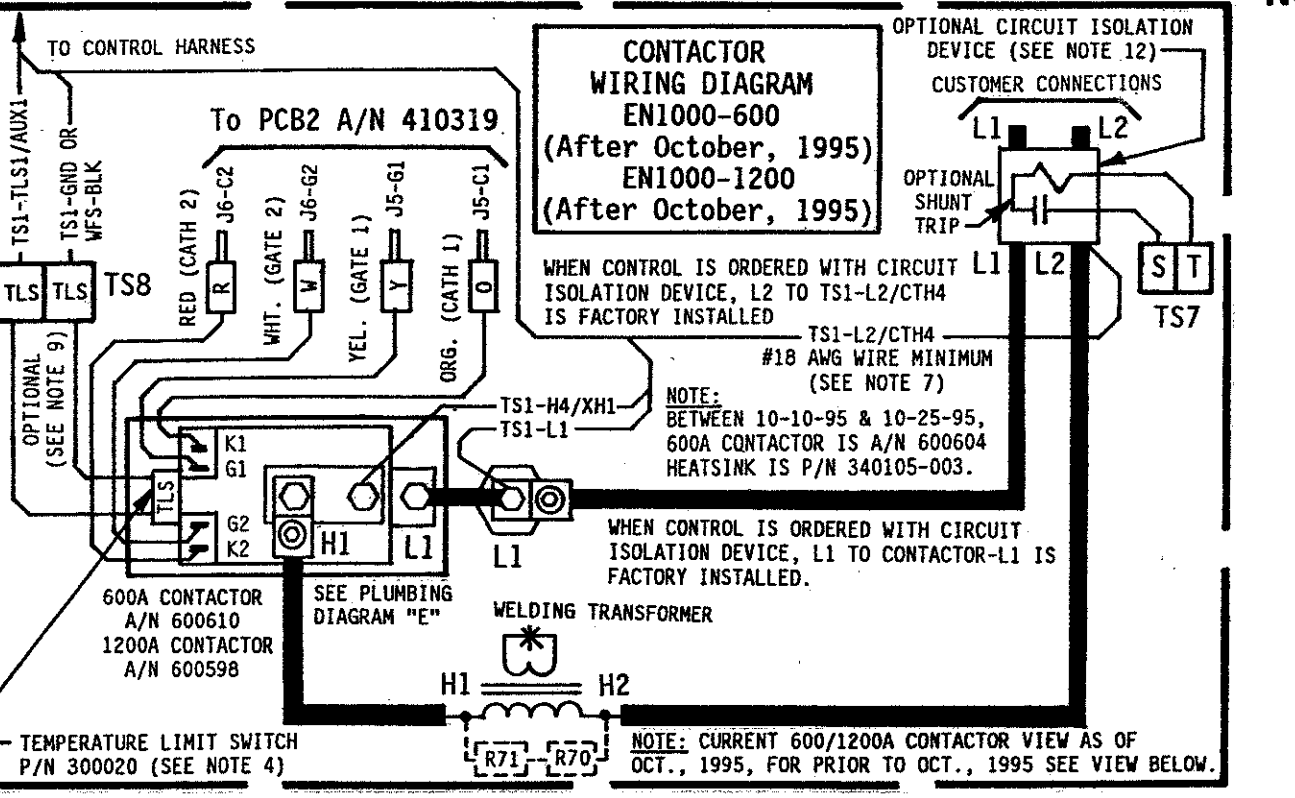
TO CONTROL HARNESS

TS1-TLS1/AUX1

TS1-GND OR WFS-BLK

CONTACTOR WIRING DIAGRAM EN1000-600 (After October, 1995) EN1000-1200 (After October, 1995)

OPTIONAL CIRCUIT ISOLATION DEVICE (SEE NOTE 12)

CUSTOMER CONNECTIONS

L1 L2

OPTIONAL SHUNT TRIP

L1 L2

S T

TS7

To PCB2 A/N 410319

J6-C2 J6-G2 J5-G1 J5-C1

RED (CATH 2) R

WHT. (GATE 2) W

YEL. (GATE 1) Y

ORG. (CATH 1) O

TLS TLS TS8

OPTIONAL (SEE NOTE 9)

WHEN CONTROL IS ORDERED WITH CIRCUIT ISOLATION DEVICE, L2 TO TS1-L2/CTH4 IS FACTORY INSTALLED

TS1-L2/CTH4
#18 AWG WIRE MINIMUM (SEE NOTE 7)

TS1-H4/XH1
TS1-L1

NOTE:
BETWEEN 10-10-95 & 10-25-95, 600A CONTACTOR IS A/N 600604 HEATSINK IS P/N 340105-003.

K1 G1
TLS
G2 K2

H1 L1

L1

WHEN CONTROL IS ORDERED WITH CIRCUIT ISOLATION DEVICE, L1 TO CONTACTOR-L1 IS FACTORY INSTALLED.

600A CONTACTOR A/N 600610
1200A CONTACTOR A/N 600598

SEE PLUMBING DIAGRAM "E"

WELDING TRANSFORMER

H1 H2

R71 R70

TEMPERATURE LIMIT SWITCH P/N 300020 (SEE NOTE 4)

NOTE: CURRENT 600/1200A CONTACTOR VIEW AS OF OCT., 1995, FOR PRIOR TO OCT., 1995 SEE VIEW BELOW.